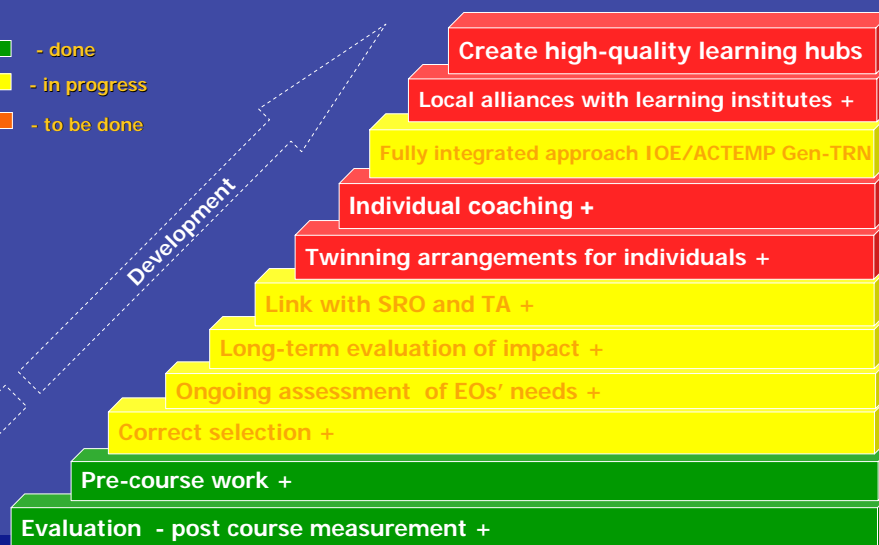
- done
- in progress
- to be done

Development

Create high-quality learning hubs
Local alliances with learning institutes +
Fully integrated approach IOE/ACTEMP Gen-TRN
Individual coaching +
Twinning arrangements for individuals +
Link with SRO and TA +
Long-term evaluation of impact +
Ongoing assessment of EOs' needs +
Correct selection +
Pre-course work +
Evaluation - post course measurement +